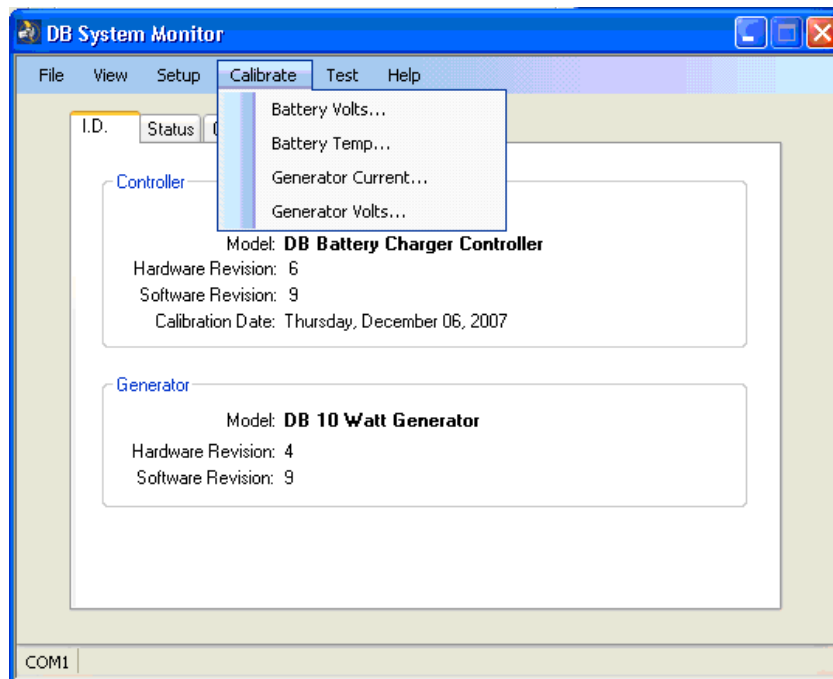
DB System Monitor

File View Setup Calibrate Test Help

Battery Volts...
Battery Temp...
Generator Current...
Generator Volts...

I.D. Status

Controller

Model: DB Battery Charger Controller
Hardware Revision: 6
Software Revision: 9
Calibration Date: Thursday, December 06, 2007

Generator

Model: DB 10 Watt Generator
Hardware Revision: 4
Software Revision: 9

COM1